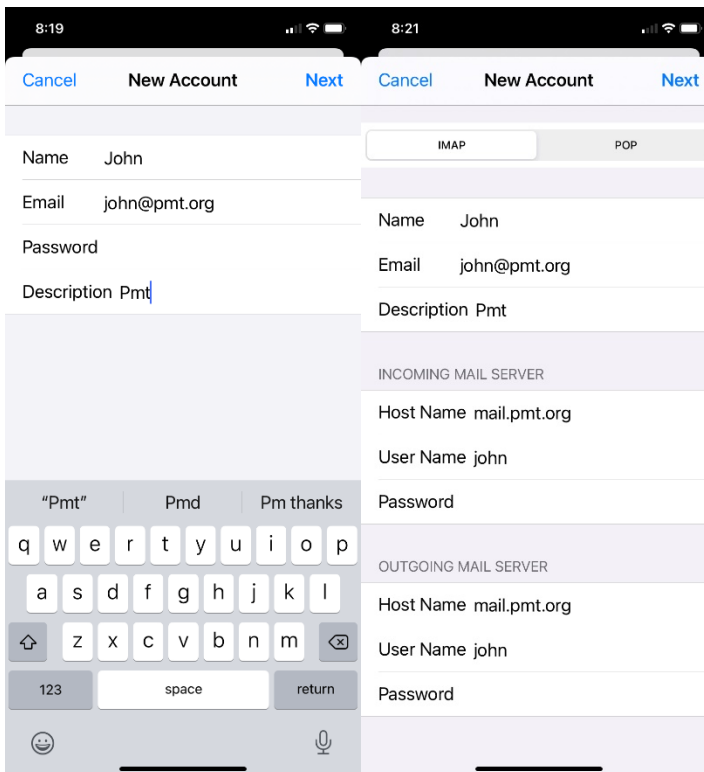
8:19

Cancel New Account Next

Name John

Email john@pmt.org

Password

Description Pmt

"Pmt" Pmd Pm thanks

q w e r t y u i o p

a s d f g h j k l

z x c v b n m

123 space return

8:21

Cancel New Account Next

IMAP POP

Name John

Email john@pmt.org

Description Pmt

INCOMING MAIL SERVER

Host Name mail.pmt.org

User Name john

Password

OUTGOING MAIL SERVER

Host Name mail.pmt.org

User Name john

Password